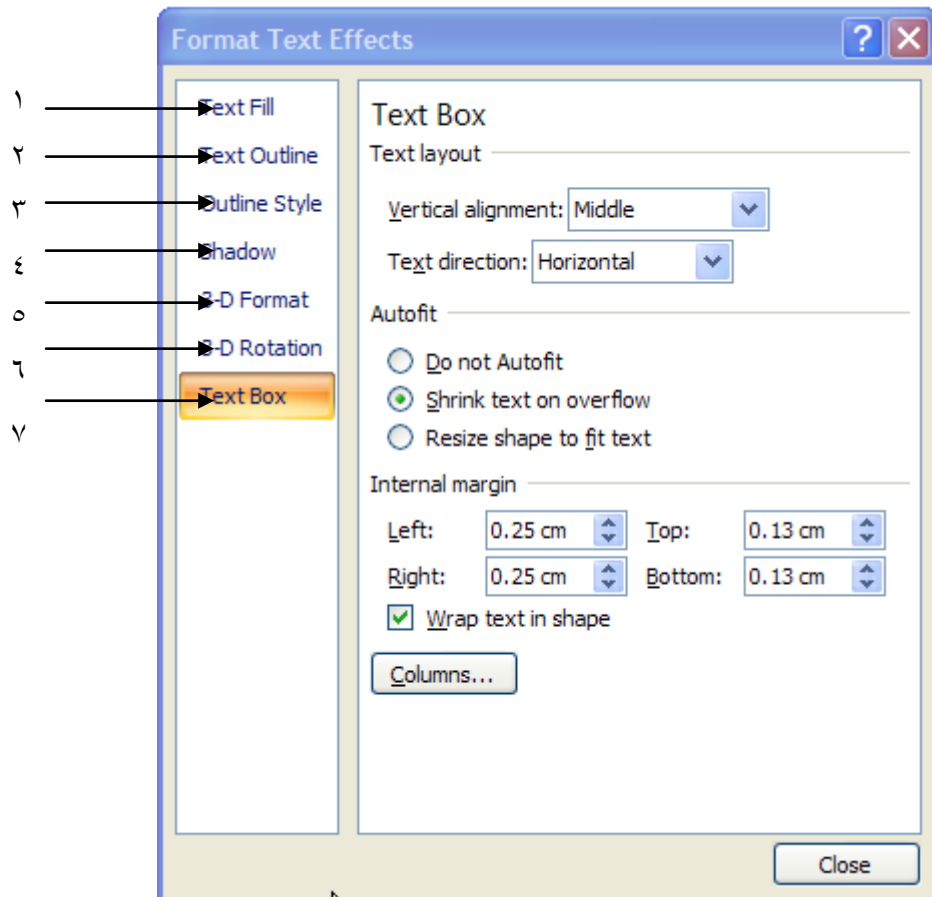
Format Text Effects

١ Text Fill
٢ Text Outline
٣ Outline Style
٤ Shadow
٥ 3-D Format
٦ 3-D Rotation
٧ Text Box

Text Box
Text layout
Vertical alignment: Middle
Text direction: Horizontal
Autofit
Do not Autofit
Shrink text on overflow
Resize shape to fit text
Internal margin
Left: 0.25 cm
Top: 0.13 cm
Right: 0.25 cm
Bottom: 0.13 cm
Wrap text in shape
Columns...
Close